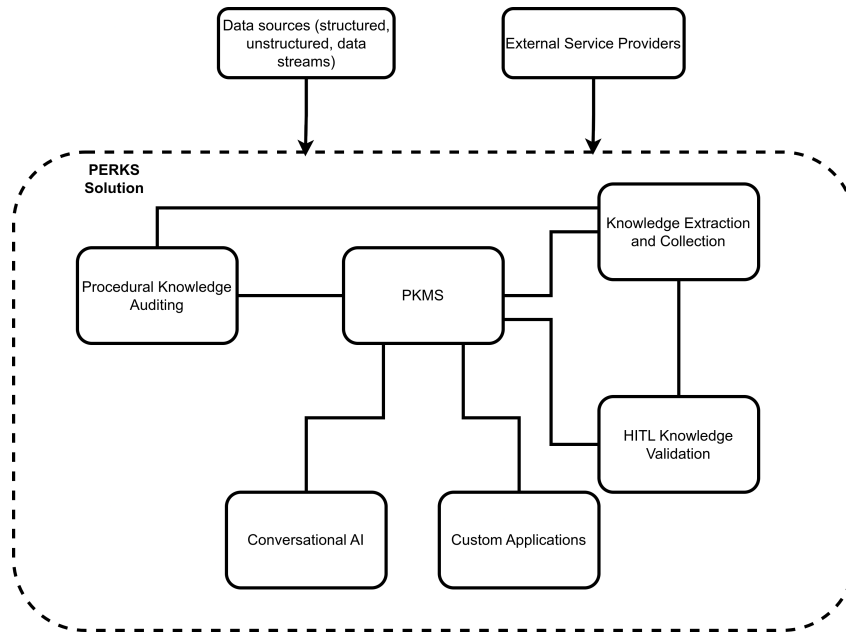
Data sources (structured, unstructured, data streams)

External Service Providers

PERKS Solution

Knowledge Extraction and Collection

Procedural Knowledge Auditing

PKMS

HITL Knowledge Validation

Conversational AI

Custom Applications